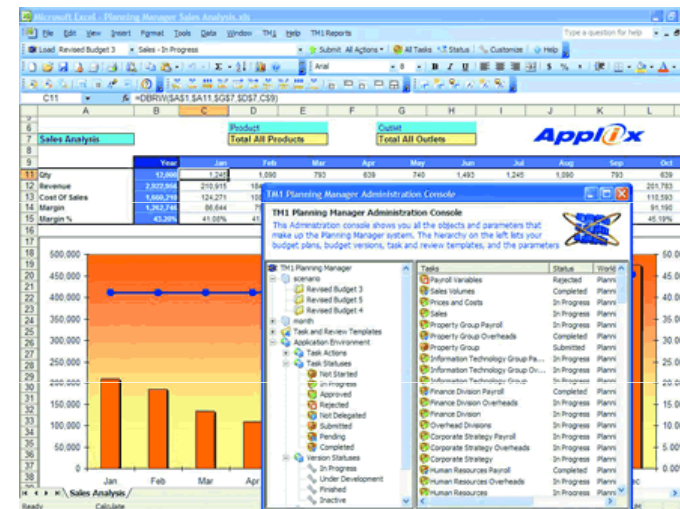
Microsoft Excel - Planning Manager Sales Analysis.xls

File Edit View Insert Format Tools Data Window TM1 Help TM1 Reports

Type a question for help

Load Revised Budget 3 Sales - In Progress Submit All Actions All Tasks Status Customize Help

Arial 8 B I U $ %

C11 fx =DBRW($A$1,$A11,$G$7,$D$7,C$9)

Product
Total All Products

Outlet
Total All Outlets

Sales Analysis

Applix

| | Year | Jan | Feb | Mar | Apr | May | Jun | Jul | Aug | Sep | Oct |
|---|---|---|---|---|---|---|---|---|---|---|---|
| Qty | 12,000 | 1,245 | 1,090 | 793 | 639 | 740 | 1,483 | 1,245 | 1,090 | 793 | 639 |
| Revenue | 2,022,966 | 210,915 | 184 | | | | | | | | 201,783 |
| Cost Of Sales | 1,660,218 | 124,271 | 108 | | | | | | | | 110,593 |
| Margin | 1,262,748 | 86,644 | 7 | | | | | | | | 91,190 |
| Margin % | 43.28% | 41.08% | 41 | | | | | | | | 45.19% |

500,000
450,000
400,000
350,000
300,000
250,000
200,000
150,000
100,000
50,000
0

Jan Feb Mar Apr

50.00
45.00
40.00
35.00
30.00
25.00
20.00
15.00
10.00
5.00%
0.00%

Sales Analysis

Ready Calculate

TM1 Planning Manager Administration Console

TM1 Planning Manager Administration Console
This Administration console shows you all the objects and parameters that make up the Planning Manager system. The hierarchy on the left lets your budget plans, budget versions, task and review templates, and the parameters

TM1 Planning Manager
scenario
Revised Budget 3
Revised Budget 5
Revised Budget 4
month
Task and Review Templates
Application Environment
Task Actions
Task Statuses
Not Started
In Progress
Approved
Rejected
Not Delegated
Submitted
Pending
Completed
Version Statuses
In Progress
Under Development
Finished
Inactive

| Tasks | Status | World |
|---|---|---|
| Payroll Variables | Rejected | Planni |
| Sales Volumes | Completed | Planni |
| Prices and Costs | In Progress | Planni |
| Sales | In Progress | Planni |
| Property Group Payroll | In Progress | Planni |
| Property Group Overheads | Completed | Planni |
| Property Group | Submitted | Planni |
| Information Technology Group Pa... | In Progress | Planni |
| Information Technology Group Ov... | In Progress | Planni |
| Information Technology Group | In Progress | Planni |
| Finance Division Payroll | Completed | Planni |
| Finance Division Overheads | In Progress | Planni |
| Finance Division | In Progress | Planni |
| Overhead Divisions | In Progress | Planni |
| Corporate Strategy Payroll | In Progress | Planni |
| Corporate Strategy Overheads | In Progress | Planni |
| Corporate Strategy | In Progress | Planni |
| Human Resources Payroll | Completed | Planni |
| Human Resources Overheads | In Progress | Planni |
| Human Resources | In Progress | Planni |